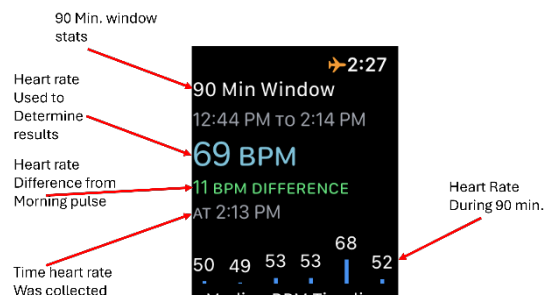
90 Min. window stats

Heart rate Used to Determine results

Heart rate Difference from Morning pulse

Time heart rate Was collected

2:27

90 Min Window

12:44 PM TO 2:14 PM

69 BPM

11 BPM DIFFERENCE

AT 2:13 PM

50 49 53 53 68 52

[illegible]

Heart Rate During 90 min.